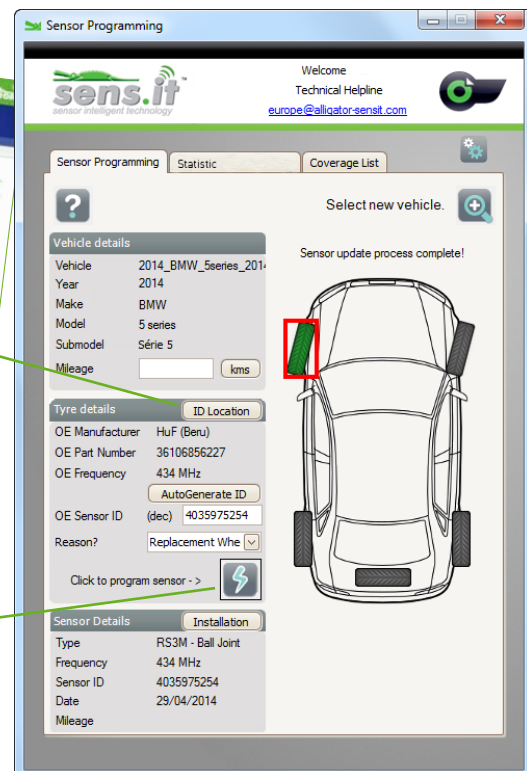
Sensor Programming

sens.it™
sensor intelligent technology

Welcome
Technical Helpline
europe@alligator-sensit.com

Sensor Programming | Statistic | Coverage List

?

Select new vehicle.

Vehicle details

| Vehicle | 2014_BMW_5series_2014 |
|---|---|
| Year | 2014 |
| Make | BMW |
| Model | 5 series |
| Submodel | Série 5 |
| Mileage | kms |

Sensor update process complete!

Tyre details
ID Location

| OE Manufacturer | HuF (Beru) |
|---|---|
| OE Part Number | 36106856227 |
| OE Frequency | 434 MHz |

AutoGenerate ID

OE Sensor ID (dec) 4035975254

Reason? Replacement Whe

Click to program sensor - >

Sensor Details
Installation

| Type | RS3M - Ball Joint |
|---|---|
| Frequency | 434 MHz |
| Sensor ID | 4035975254 |
| Date | 29/04/2014 |
| Mileage | |